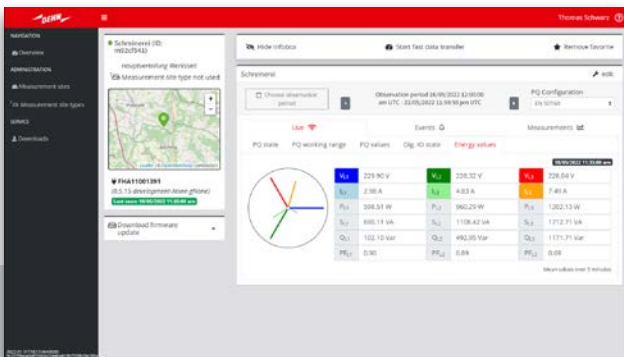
DEHN

Thomas Schwarz

NAVIGATION

Overview

ADMINISTRATION

Measurement sites

Measurement site types

SERVICE

Downloads

Schreinerei (ID: m02cf943)

Hauptverteilung Werkstatt

Measurement site type not used

Leaflet | © OpenStreetMap contributors

FHA11001391

(0.5.15-development-blaue-gfiphone)

Last seen: 18/05/2022 11:40:48 am

Download firmware update

Hide infobox

Start fast data transfer

Remove favorite

Schreinerei

edit

Choose observation period

Observation period 26/05/2022 12:00:00 am UTC - 22/05/2022 11:59:59 pm UTC

PQ Configuration

EN 50160

Live

Events

Measurements

PQ state

PQ working range

PQ values

Dig. IO state

Energy values

18/05/2022 11:33:40 am

| $V_{L1}$ | 229.90 V | $V_{L2}$ | 228.32 V | $V_{L3}$ | 228.04 V |
|---|---|---|---|---|---|
| $I_{L1}$ | 2.98 A | $I_{L2}$ | 4.83 A | $I_{L3}$ | 7.49 A |
| $P_{L1}$ | 398.51 W | $P_{L2}$ | 960.29 W | $P_{L3}$ | 1202.13 W |
| $S_{L1}$ | 685.11 VA | $S_{L2}$ | 1108.42 VA | $S_{L3}$ | 1712.71 VA |
| $Q_{L1}$ | 102.10 Var | $Q_{L2}$ | 490.95 Var | $Q_{L3}$ | 1171.71 Var |
| $PF_{L1}$ | 0.90 | $PF_{L2}$ | 0.84 | $PF_{L3}$ | 0.69 |

Mean values over 5 minutes